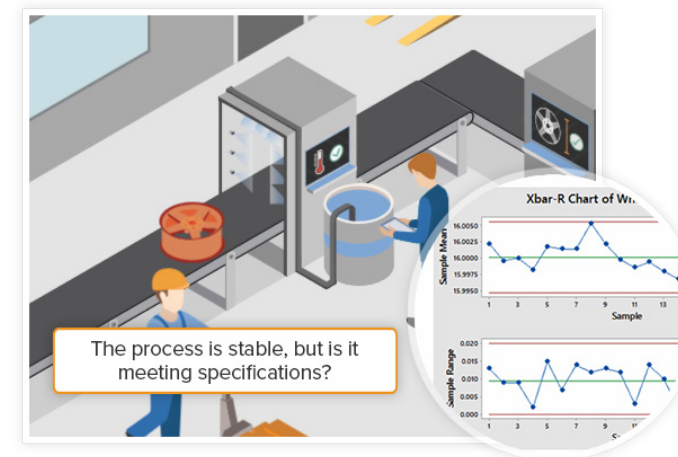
Xbar-R Chart of W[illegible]

Sample Mean

16.0050
16.0025
16.0000
15.9975
15.9950

1 3 5 7 9 11 13

Sample

Sample Range

0.020
0.015
0.010
0.005
0.000

1 3 5 7 9 11 13

S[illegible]

The process is stable, but is it meeting specifications?